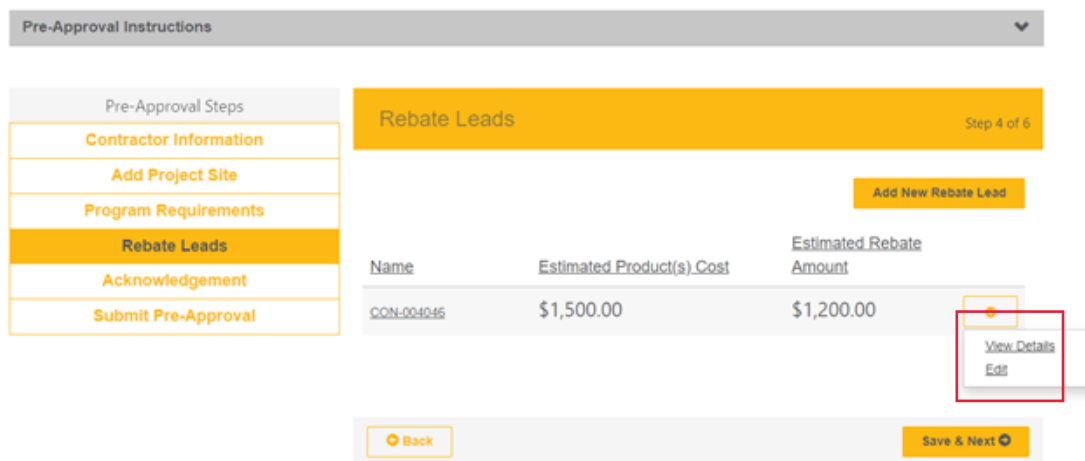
Pre-Approval Instructions

Pre-Approval Steps
Contractor Information
Add Project Site
Program Requirements
Rebate Leads
Acknowledgement
Submit Pre-Approval

Rebate Leads
Step 4 of 6

Add New Rebate Lead

| Name | Estimated Product(s) Cost | Estimated Rebate Amount |
|---|---|---|
| CON-004046 | $1,500.00 | $1,200.00 |

View Details
Edit

Back
Save & Next